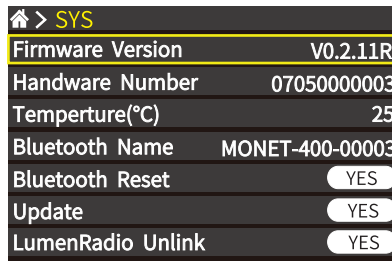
> SYS

| | |
|---|---|
| Firmware Version | V0.2.11R |
| Handware Number | 07050000003 |
| Temperture(°C) | 25 |
| Bluetooth Name | MONET-400-00003 |
| Bluetooth Reset | YES |
| Update | YES |
| LumenRadio Unlink | YES |